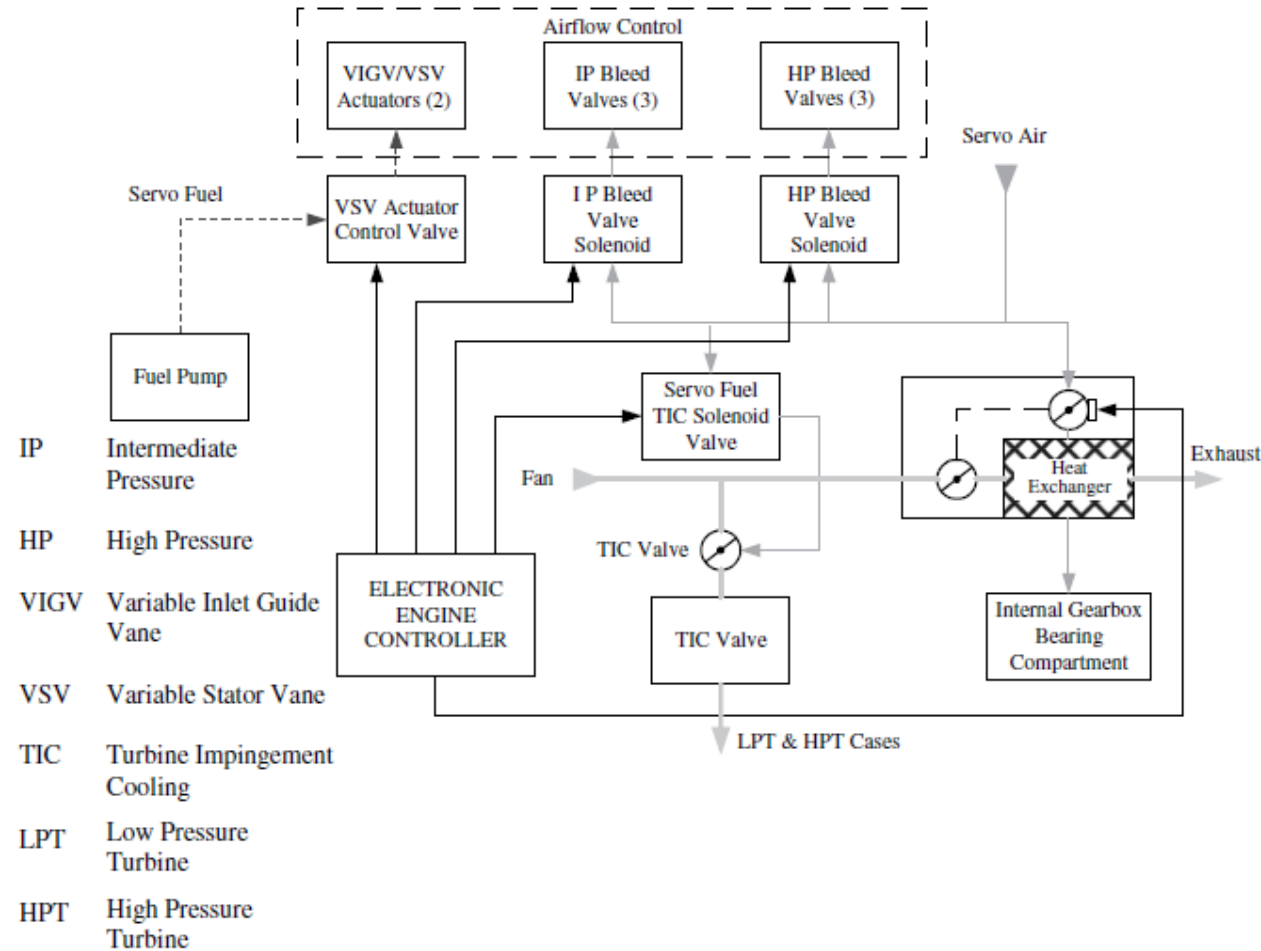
Airflow Control

VIGV/VSV Actuators (2)

IP Bleed Valves (3)

HP Bleed Valves (3)

Servo Air

Servo Fuel

VSV Actuator Control Valve

I P Bleed Valve Solenoid

HP Bleed Valve Solenoid

Fuel Pump

Servo Fuel TIC Solenoid Valve

Heat Exchanger

Exhaust

Fan

TIC Valve

ELECTRONIC ENGINE CONTROLLER

TIC Valve

Internal Gearbox Bearing Compartment

LPT & HPT Cases

IP Intermediate Pressure

HP High Pressure

VIGV Variable Inlet Guide Vane

VSV Variable Stator Vane

TIC Turbine Impingement Cooling

LPT Low Pressure Turbine

HPT High Pressure Turbine